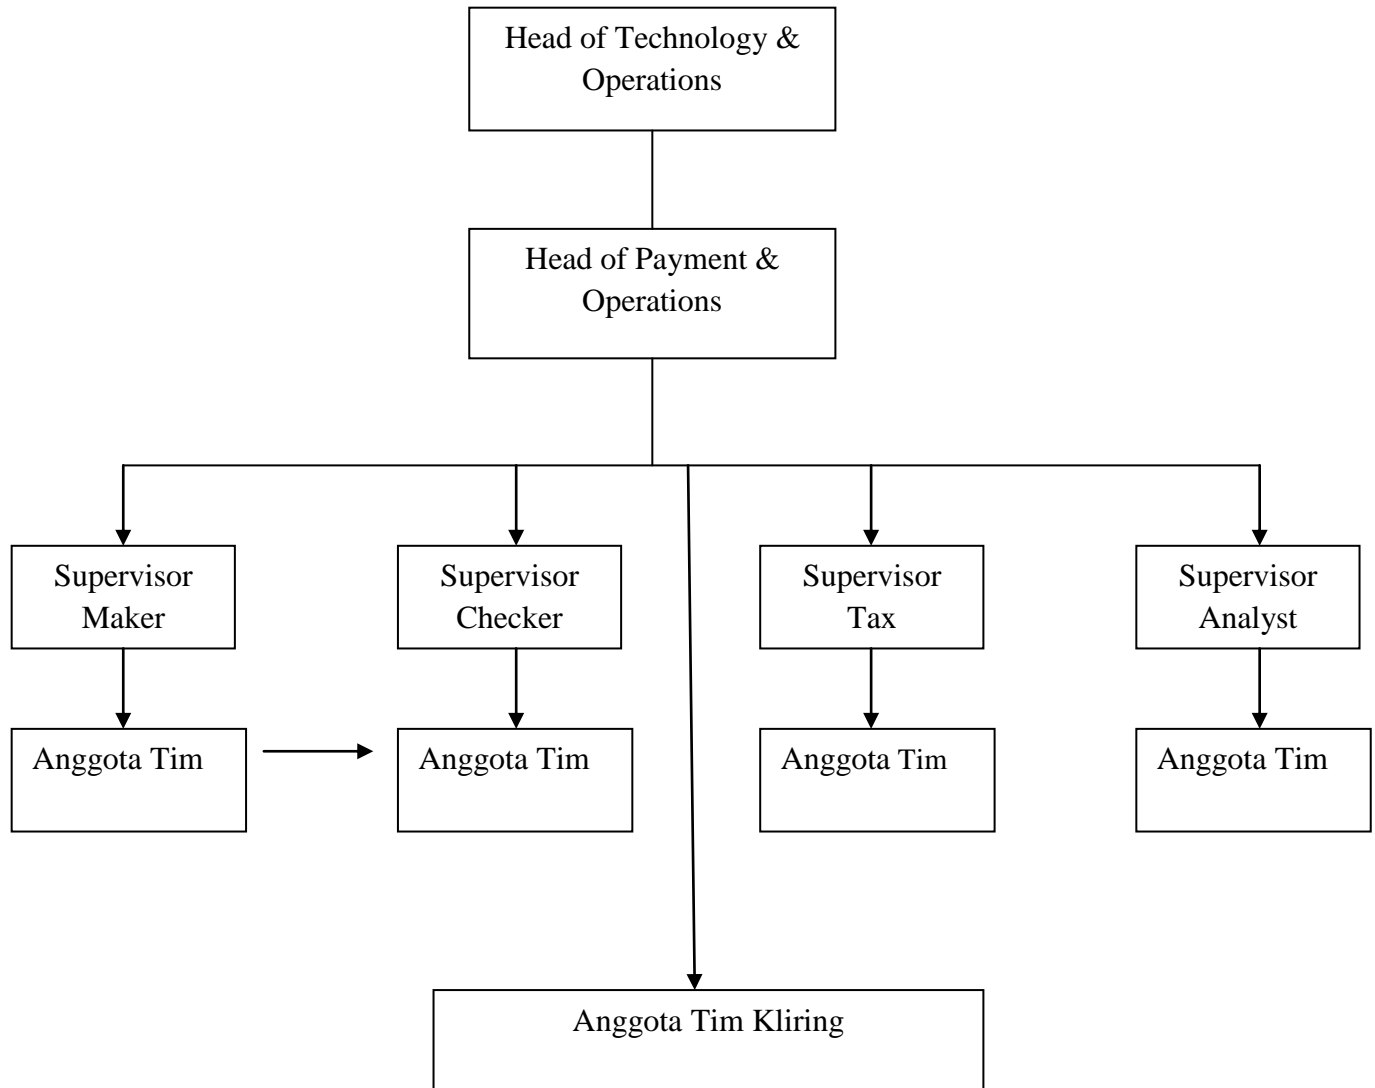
Head of Technology & Operations

Head of Payment & Operations

Supervisor Maker

Supervisor Checker

Supervisor Tax

Supervisor Analyst

Anggota Tim

Anggota Tim

Anggota Tim

Anggota Tim

Anggota Tim Kliring